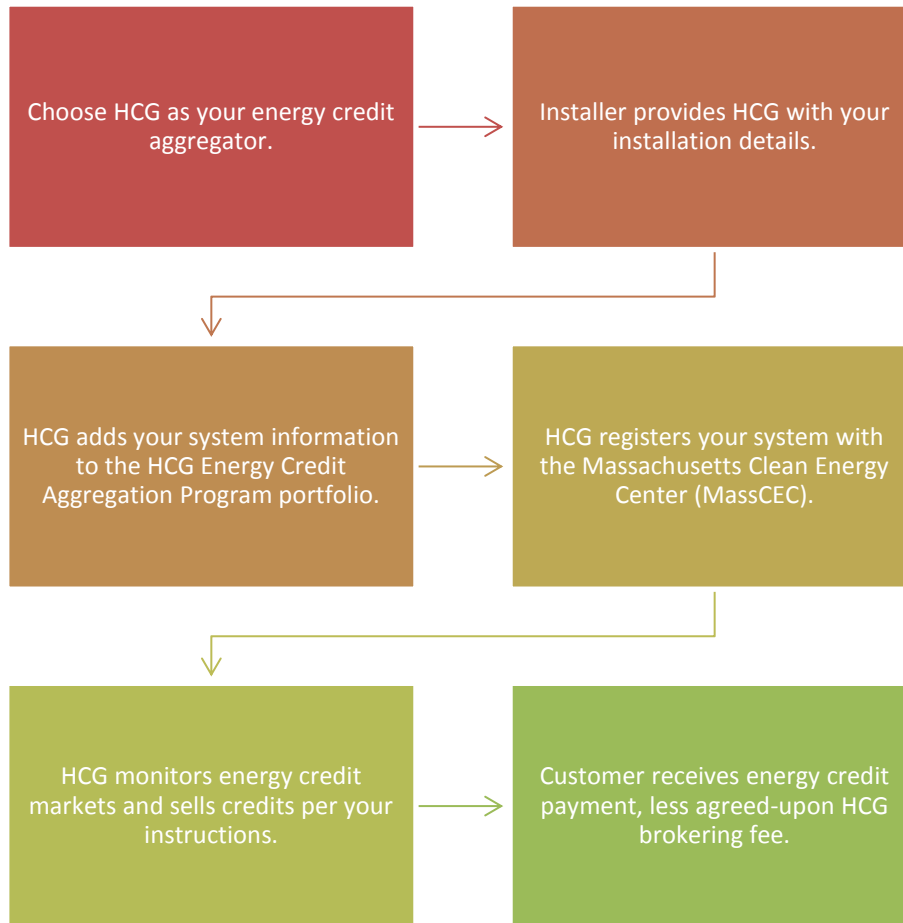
Choose HCG as your energy credit aggregator.

Installer provides HCG with your installation details.

HCG adds your system information to the HCG Energy Credit Aggregation Program portfolio.

HCG registers your system with the Massachusetts Clean Energy Center (MassCEC).

HCG monitors energy credit markets and sells credits per your instructions.

Customer receives energy credit payment, less agreed-upon HCG brokering fee.